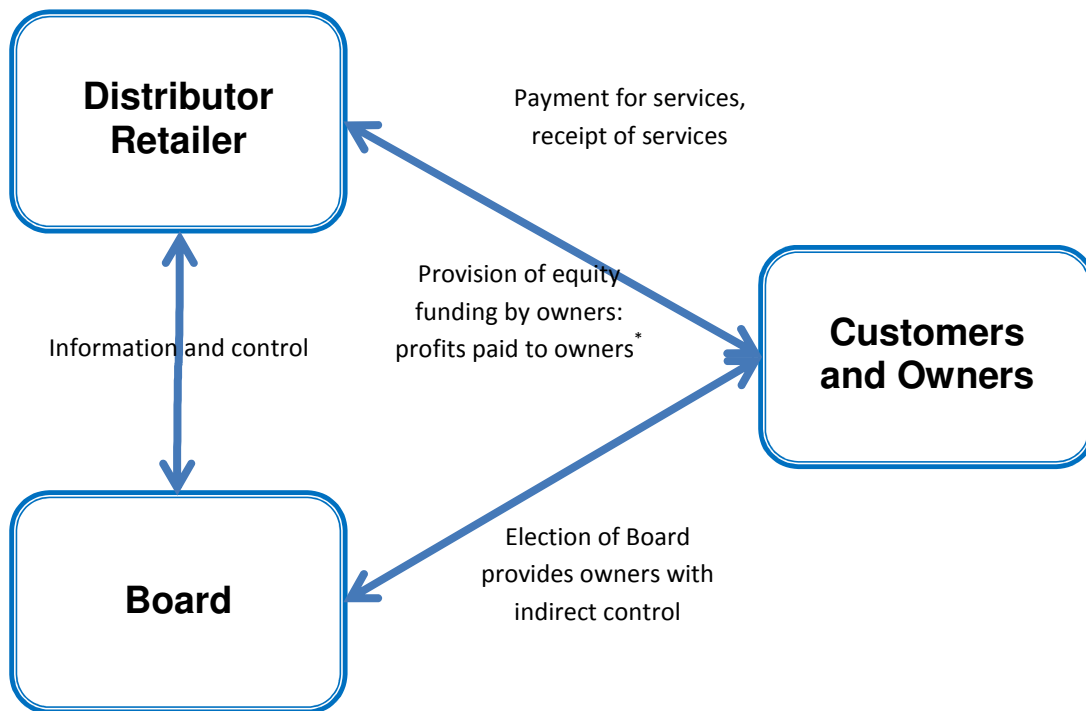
Distributor Retailer

Payment for services, receipt of services

Provision of equity funding by owners: profits paid to owners*

Information and control

Customers and Owners

Election of Board provides owners with indirect control

Board